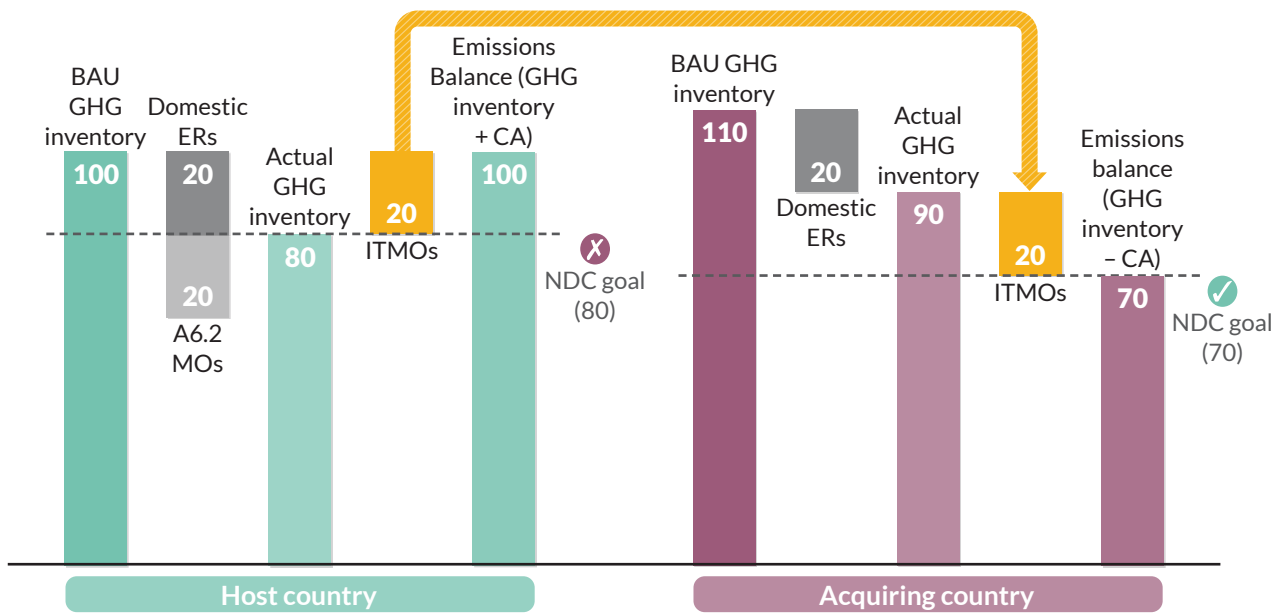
BAU GHG inventory
100

Domestic ERs
20
20
A6.2 MOs

Actual GHG inventory
80

20
ITMOs

Emissions Balance (GHG inventory + CA)
100

✗
NDC goal (80)

BAU GHG inventory
110

20
Domestic ERs

Actual GHG inventory
90

20
ITMOs

Emissions balance (GHG inventory – CA)
70

✓
NDC goal (70)

Host country

Acquiring country